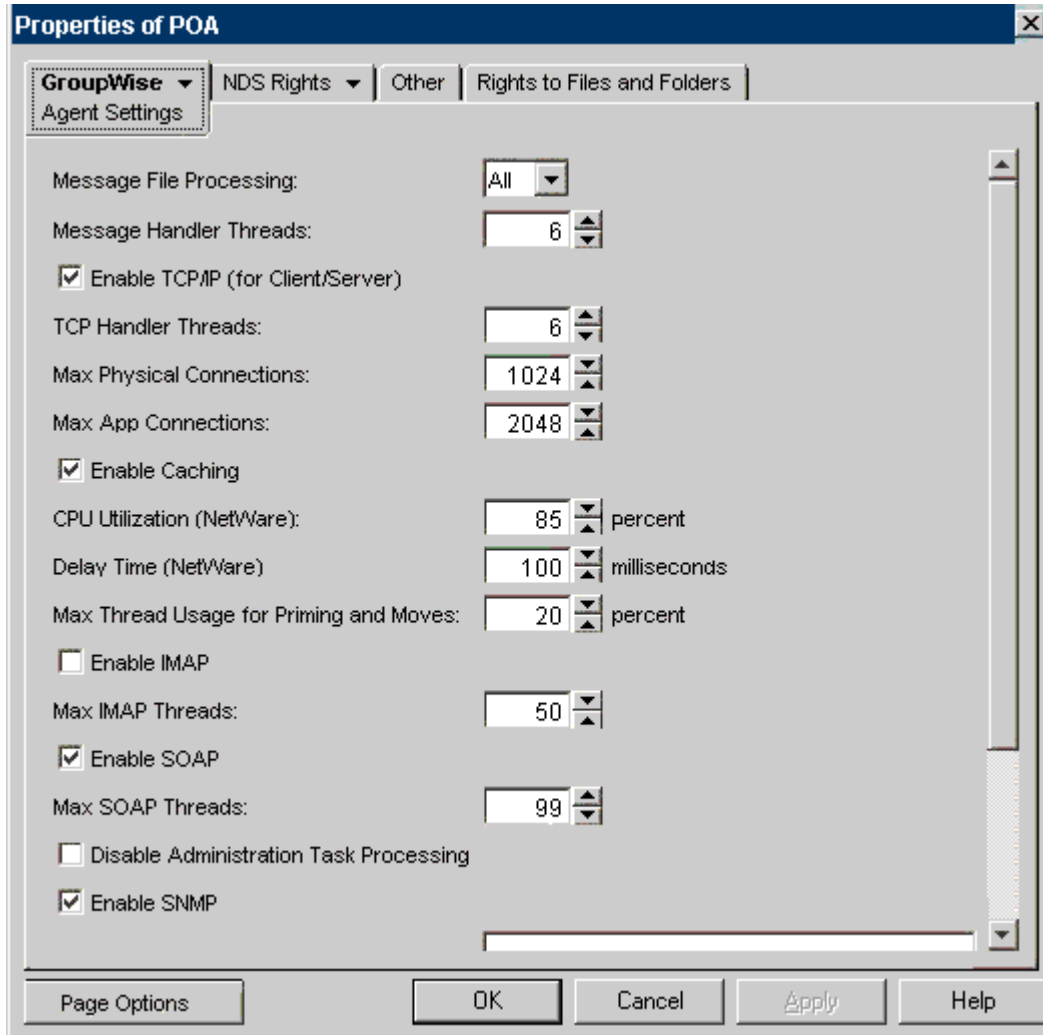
Properties of POA

GroupWise
Agent Settings

NDS Rights

Other

Rights to Files and Folders

Message File Processing: All

Message Handler Threads: 6

Enable TCP/IP (for Client/Server)

TCP Handler Threads: 6

Max Physical Connections: 1024

Max App Connections: 2048

Enable Caching

CPU Utilization (NetWare): 85 percent

Delay Time (NetWare) 100 milliseconds

Max Thread Usage for Priming and Moves: 20 percent

Enable IMAP

Max IMAP Threads: 50

Enable SOAP

Max SOAP Threads: 99

Disable Administration Task Processing

Enable SNMP

Page Options

OK

Cancel

Apply

Help